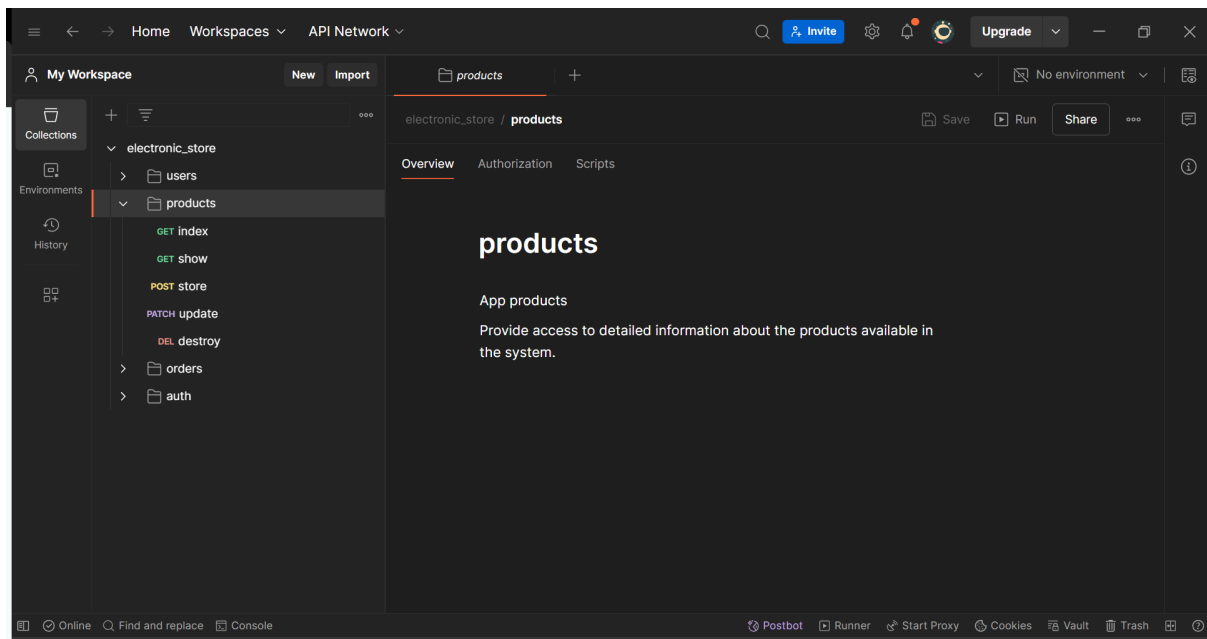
Home Workspaces API Network

Invite Upgrade

My Workspace New Import

products

No environment

Collections

Environments

History

electronic_store

users

products

GET index

GET show

POST store

PATCH update

DEL destroy

orders

auth

electronic_store / products

Save Run Share

Overview Authorization Scripts

products

App products

Provide access to detailed information about the products available in the system.

Online Find and replace Console

Postbot Runner Start Proxy Cookies Vault Trash